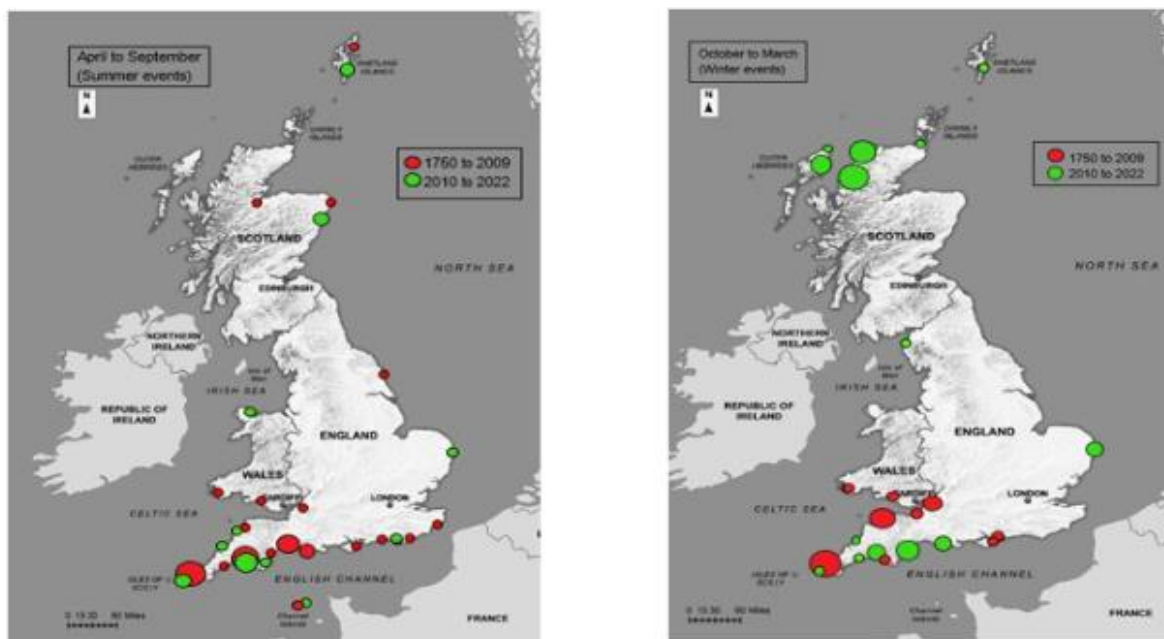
April to September
(Summer events)

N

SHETLAND ISLANDS

ORKNEY ISLANDS

OUTER HEBRIDES

1750 to 2009
2010 to 2022

SCOTLAND

NORTH SEA

EDINBURGH

NORTHERN IRELAND

Isle of Man

IRISH SEA

REPUBLIC OF IRELAND

ENGLAND

WALES

CARDIFF

LONDON

CELTIC SEA

ISLES OF SCILLY

ENGLISH CHANNEL

0 15 30 60 Miles

Channel Islands

FRANCE

October to March
(Winter events)

N

SHETLAND ISLANDS

ORKNEY ISLANDS

OUTER HEBRIDES

1750 to 2009
2010 to 2022

SCOTLAND

NORTH SEA

EDINBURGH

NORTHERN IRELAND

Isle of Man

IRISH SEA

REPUBLIC OF IRELAND

ENGLAND

WALES

CARDIFF

LONDON

CELTIC SEA

ISLES OF SCILLY

ENGLISH CHANNEL

0 15 30 60 Miles

Channel Islands

FRANCE